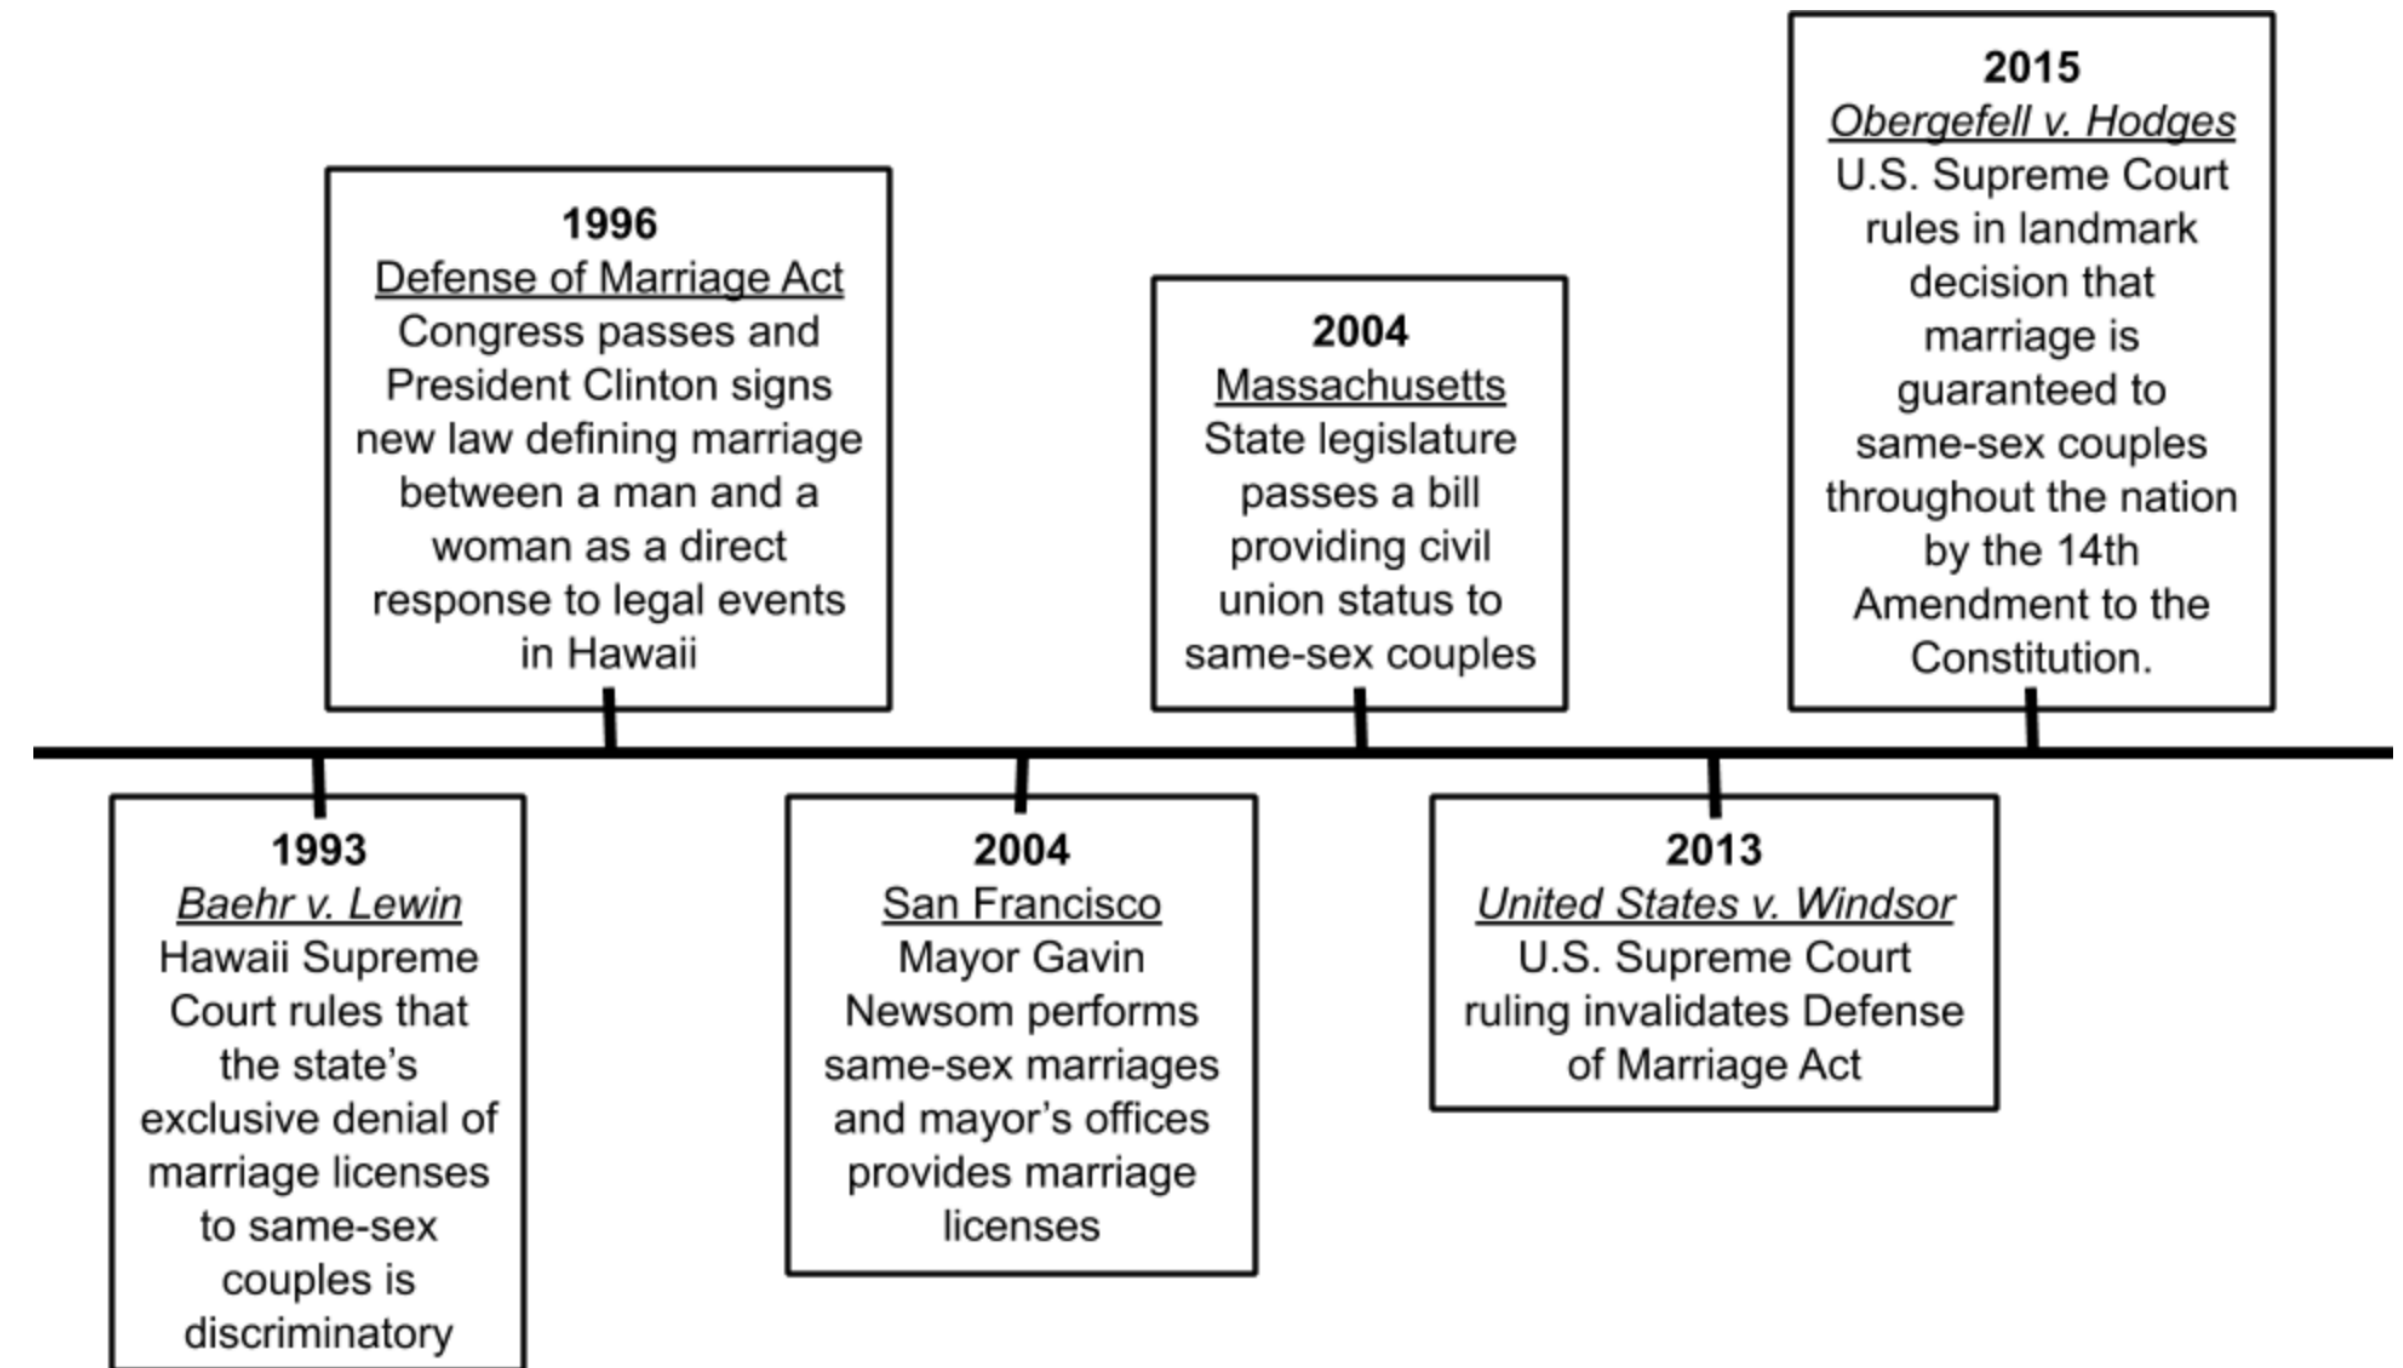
1993
Baehr v. Lewin
Hawaii Supreme Court rules that the state's exclusive denial of marriage licenses to same-sex couples is discriminatory

1996
Defense of Marriage Act
Congress passes and President Clinton signs new law defining marriage between a man and a woman as a direct response to legal events in Hawaii

2004
San Francisco
Mayor Gavin Newsom performs same-sex marriages and mayor's offices provides marriage licenses

2004
Massachusetts
State legislature passes a bill providing civil union status to same-sex couples

2013
United States v. Windsor
U.S. Supreme Court ruling invalidates Defense of Marriage Act

2015
Obergefell v. Hodges
U.S. Supreme Court rules in landmark decision that marriage is guaranteed to same-sex couples throughout the nation by the 14th Amendment to the Constitution.